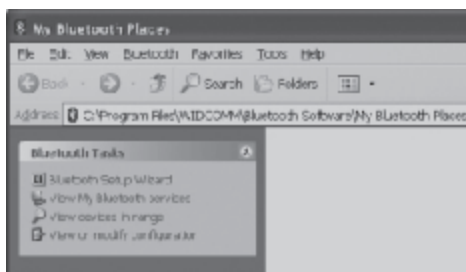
My Bluetooth Places

File Edit View Bluetooth Favorites Tools Help

Back Search Folders

Address C:\Program Files\WIDCOMM\Bluetooth Software\My Bluetooth Places

Bluetooth Tasks

Bluetooth Setup Wizard
View My Bluetooth services
View devices in range
View or modify configuration